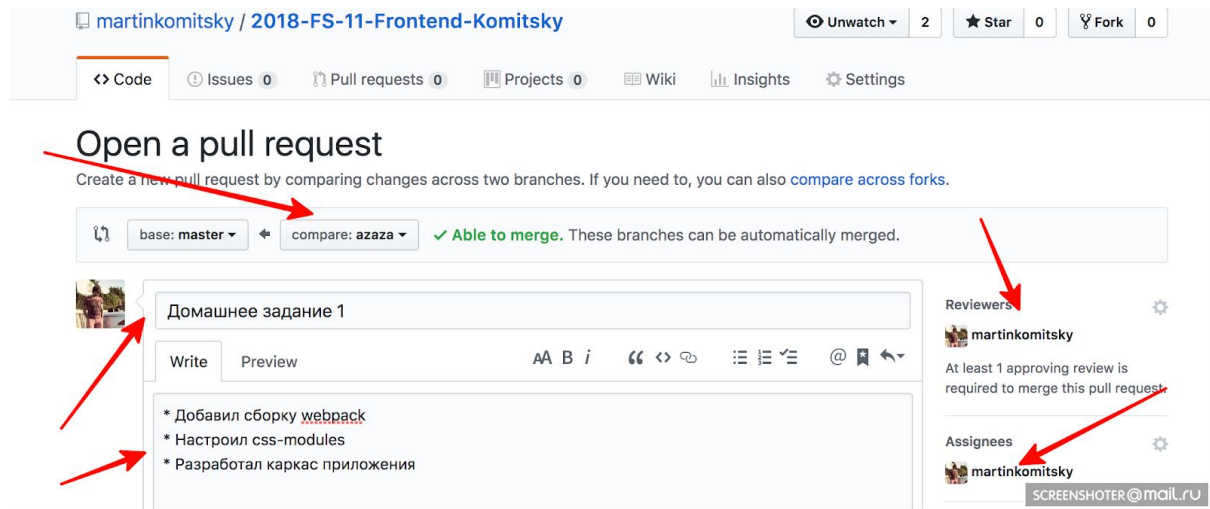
martinkomitsky / 2018-FS-11-Frontend-Komitsky

Unwatch 2 Star 0 Fork 0

<> Code Issues 0 Pull requests 0 Projects 0 Wiki Insights Settings

Open a pull request

Create a new pull request by comparing changes across two branches. If you need to, you can also compare across forks.

base: master ← compare: azaza ✓ Able to merge. These branches can be automatically merged.

Домашнее задание 1

Write Preview

AA B i

* Добавил сборку webpack
* Настроил css-modules
* Разработал каркас приложения

Reviewers

martinkomitsky

At least 1 approving review is required to merge this pull request.

Assignees

martinkomitsky

SCREENSHOTER@mail.ru